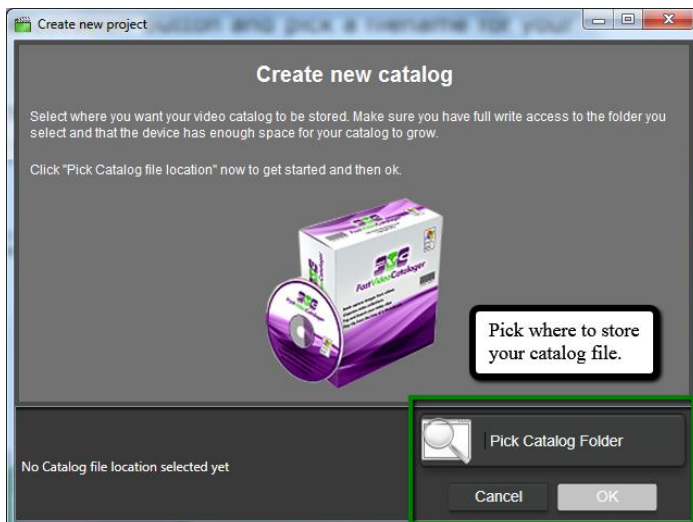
Create new project

Create new catalog

Select where you want your video catalog to be stored. Make sure you have full write access to the folder you select and that the device has enough space for your catalog to grow.

Click "Pick Catalog file location" now to get started and then ok.

Fast Video Cataloger

Pick where to store your catalog file.

Pick Catalog Folder

No Catalog file location selected yet

Cancel

OK